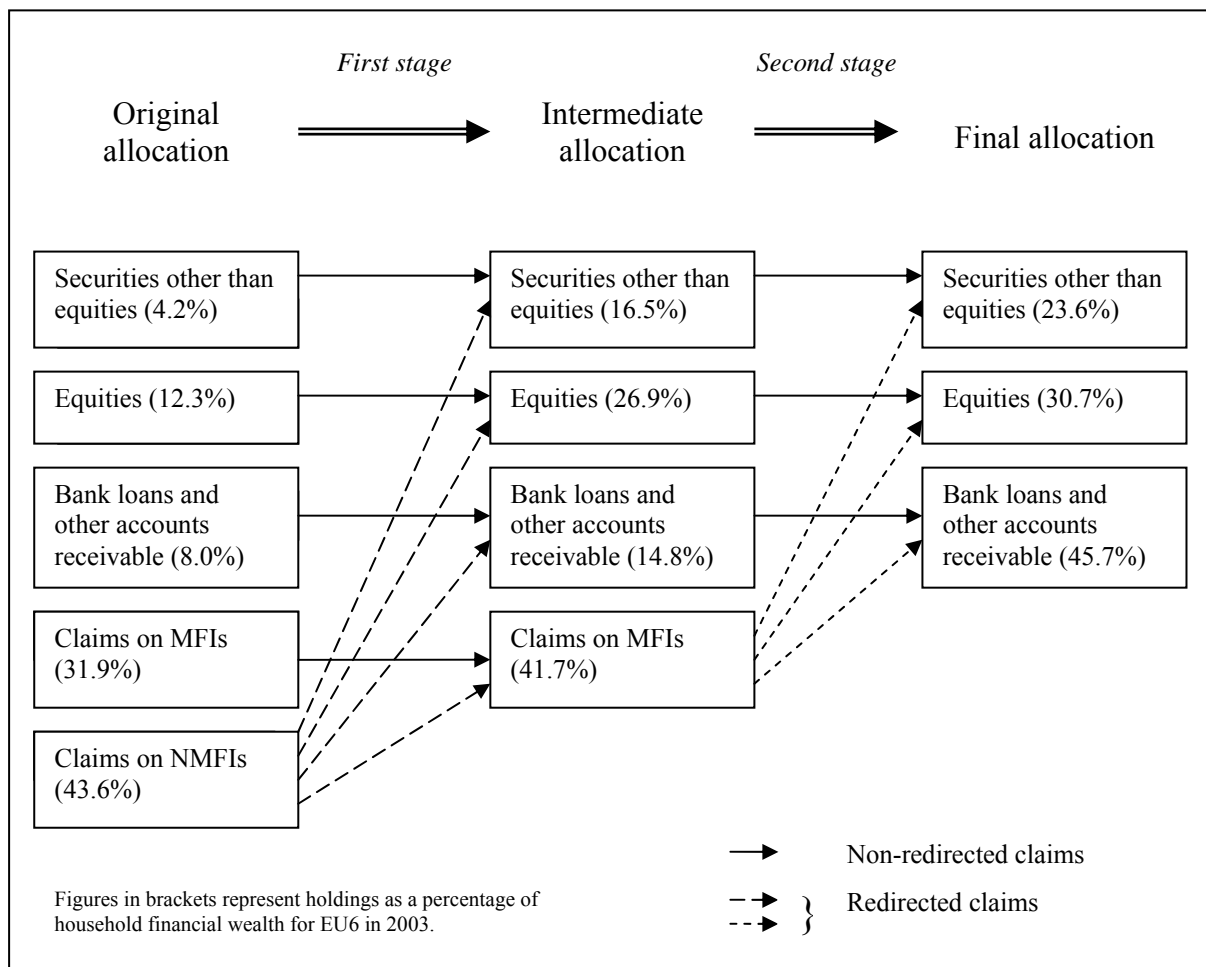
First stage

Second stage

Original allocation

Intermediate allocation

Final allocation

Securities other than equities (4.2%)

Equities (12.3%)

Bank loans and other accounts receivable (8.0%)

Claims on MFIs (31.9%)

Claims on NMFIs (43.6%)

Securities other than equities (16.5%)

Equities (26.9%)

Bank loans and other accounts receivable (14.8%)

Claims on MFIs (41.7%)

Securities other than equities (23.6%)

Equities (30.7%)

Bank loans and other accounts receivable (45.7%)

Non-redirected claims

Redirected claims

Figures in brackets represent holdings as a percentage of household financial wealth for EU6 in 2003.